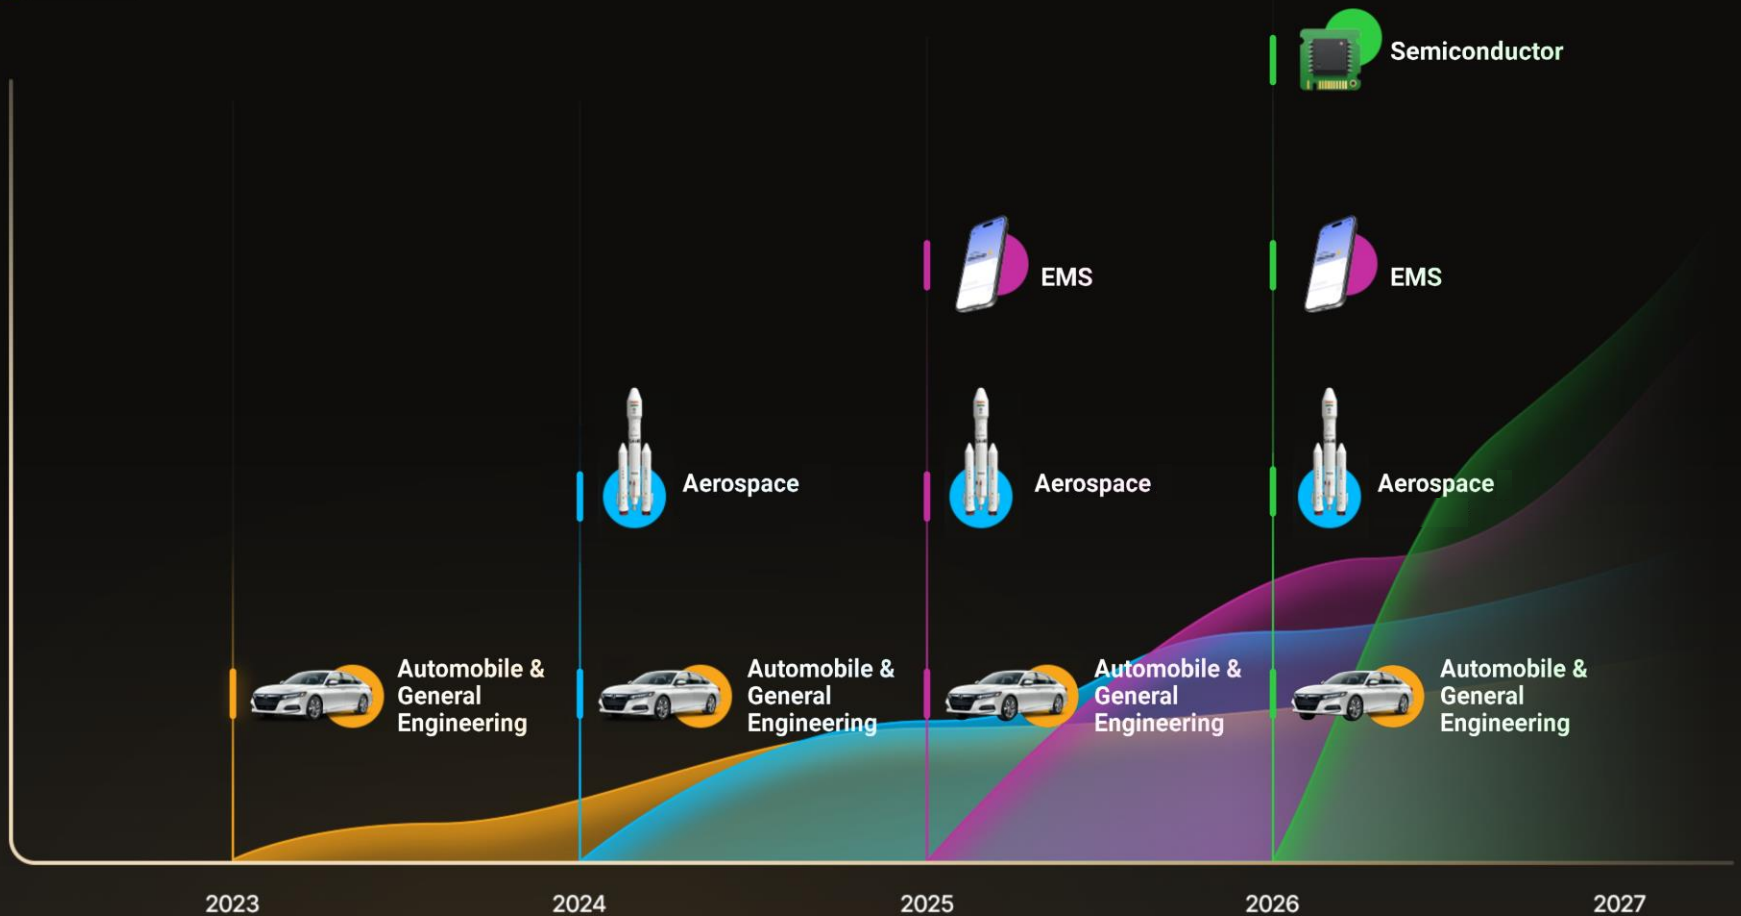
Semiconductor

EMS

EMS

Aerospace

Aerospace

Aerospace

Automobile & General Engineering

Automobile & General Engineering

Automobile & General Engineering

Automobile & General Engineering

2023

2024

2025

2026

2027